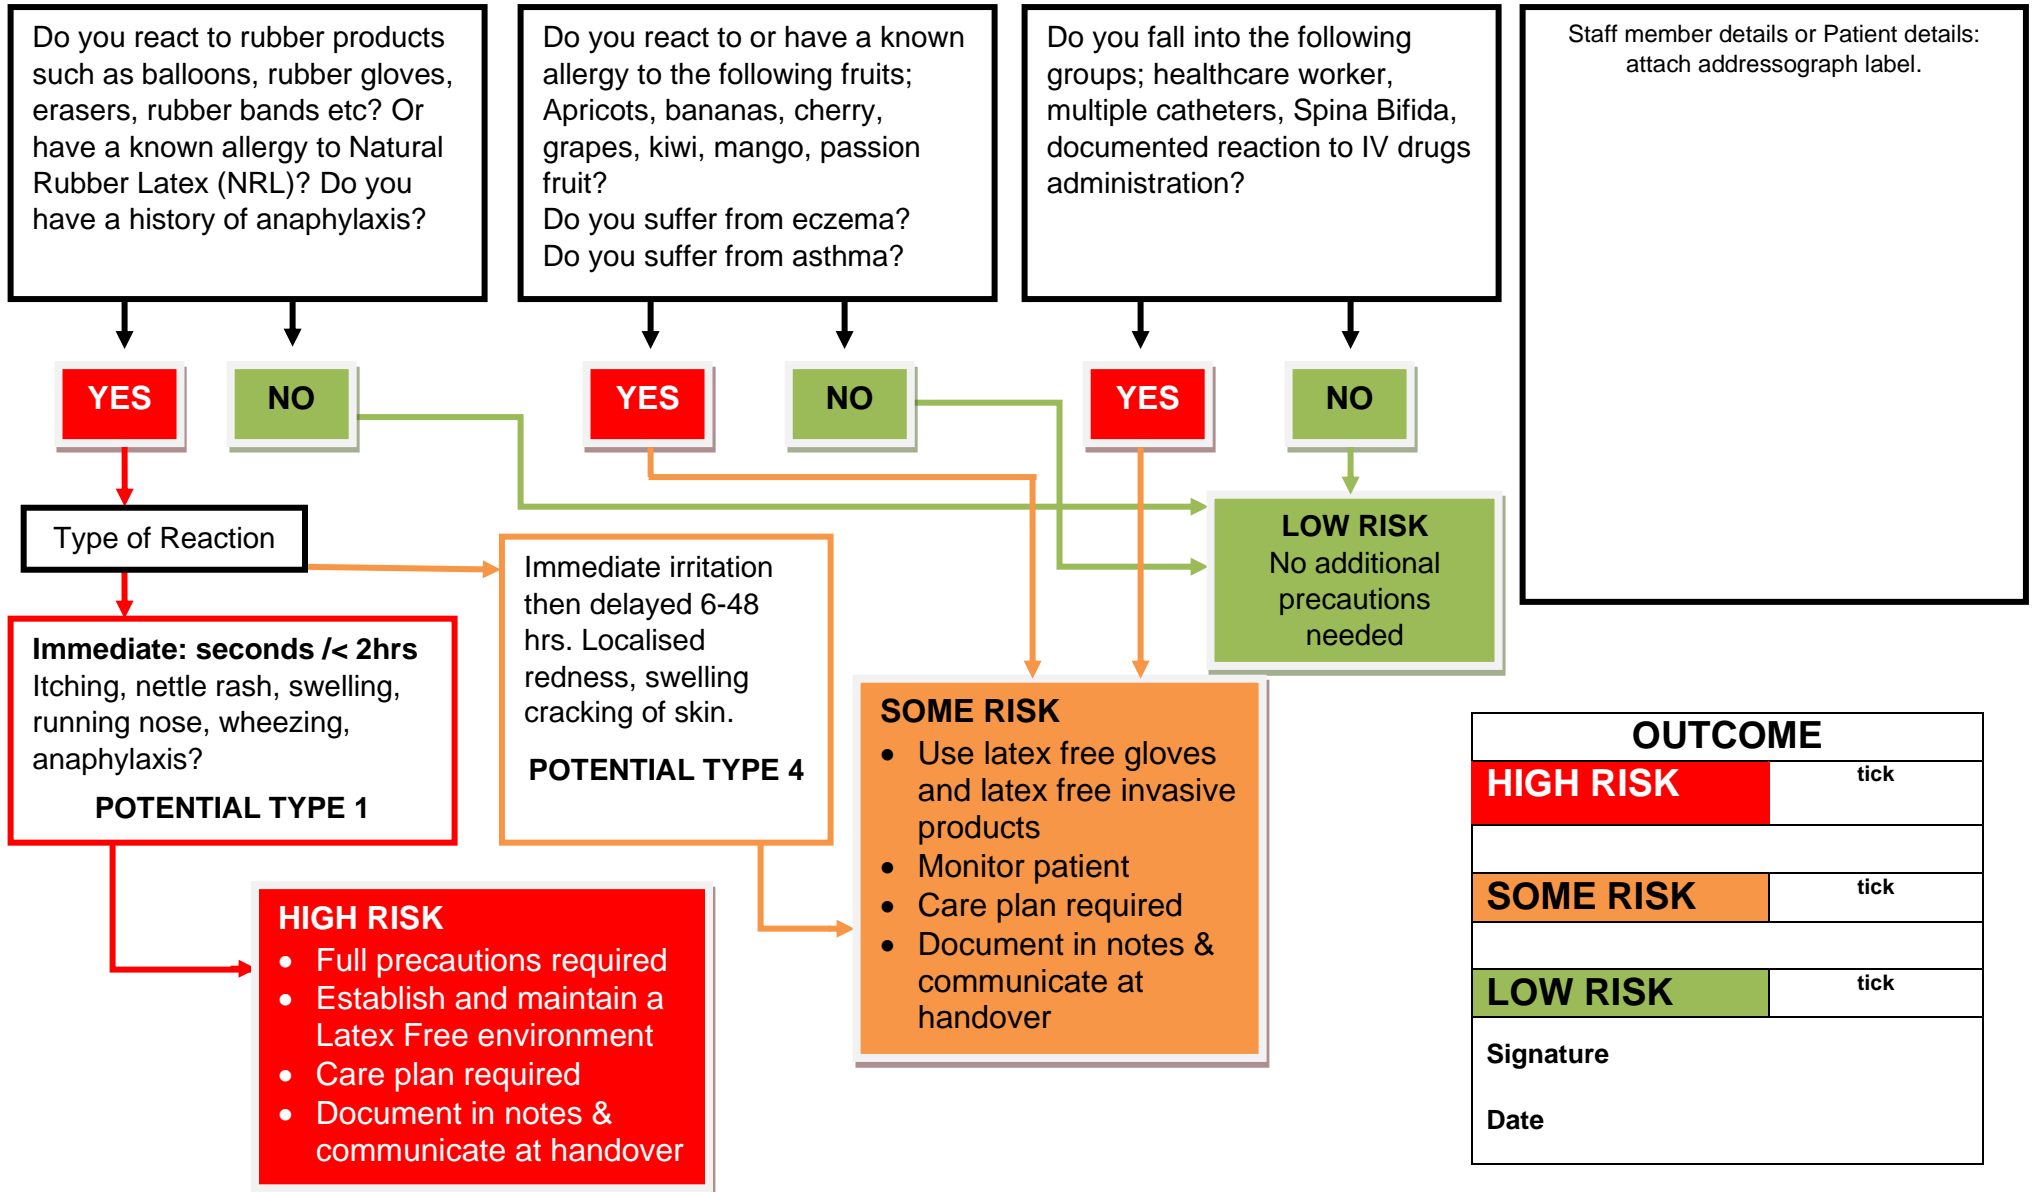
Do you react to rubber products such as balloons, rubber gloves, erasers, rubber bands etc? Or have a known allergy to Natural Rubber Latex (NRL)? Do you have a history of anaphylaxis?

Do you react to or have a known allergy to the following fruits; Apricots, bananas, cherry, grapes, kiwi, mango, passion fruit?
Do you suffer from eczema?
Do you suffer from asthma?

Do you fall into the following groups; healthcare worker, multiple catheters, Spina Bifida, documented reaction to IV drugs administration?

Staff member details or Patient details: attach addressograph label.

YES

NO

YES

NO

YES

NO

Type of Reaction

Immediate irritation then delayed 6-48 hrs. Localised redness, swelling cracking of skin.

POTENTIAL TYPE 4

LOW RISK
No additional precautions needed

Immediate: seconds /< 2hrs
Itching, nettle rash, swelling, running nose, wheezing, anaphylaxis?

POTENTIAL TYPE 1

SOME RISK
- Use latex free gloves and latex free invasive products
- Monitor patient
- Care plan required
- Document in notes & communicate at handover

HIGH RISK
- Full precautions required
- Establish and maintain a Latex Free environment
- Care plan required
- Document in notes & communicate at handover

| OUTCOME | |
|---|---|
| HIGH RISK | tick |
| | |
| SOME RISK | tick |
| | |
| LOW RISK | tick |
| Signature | |
| Date | |